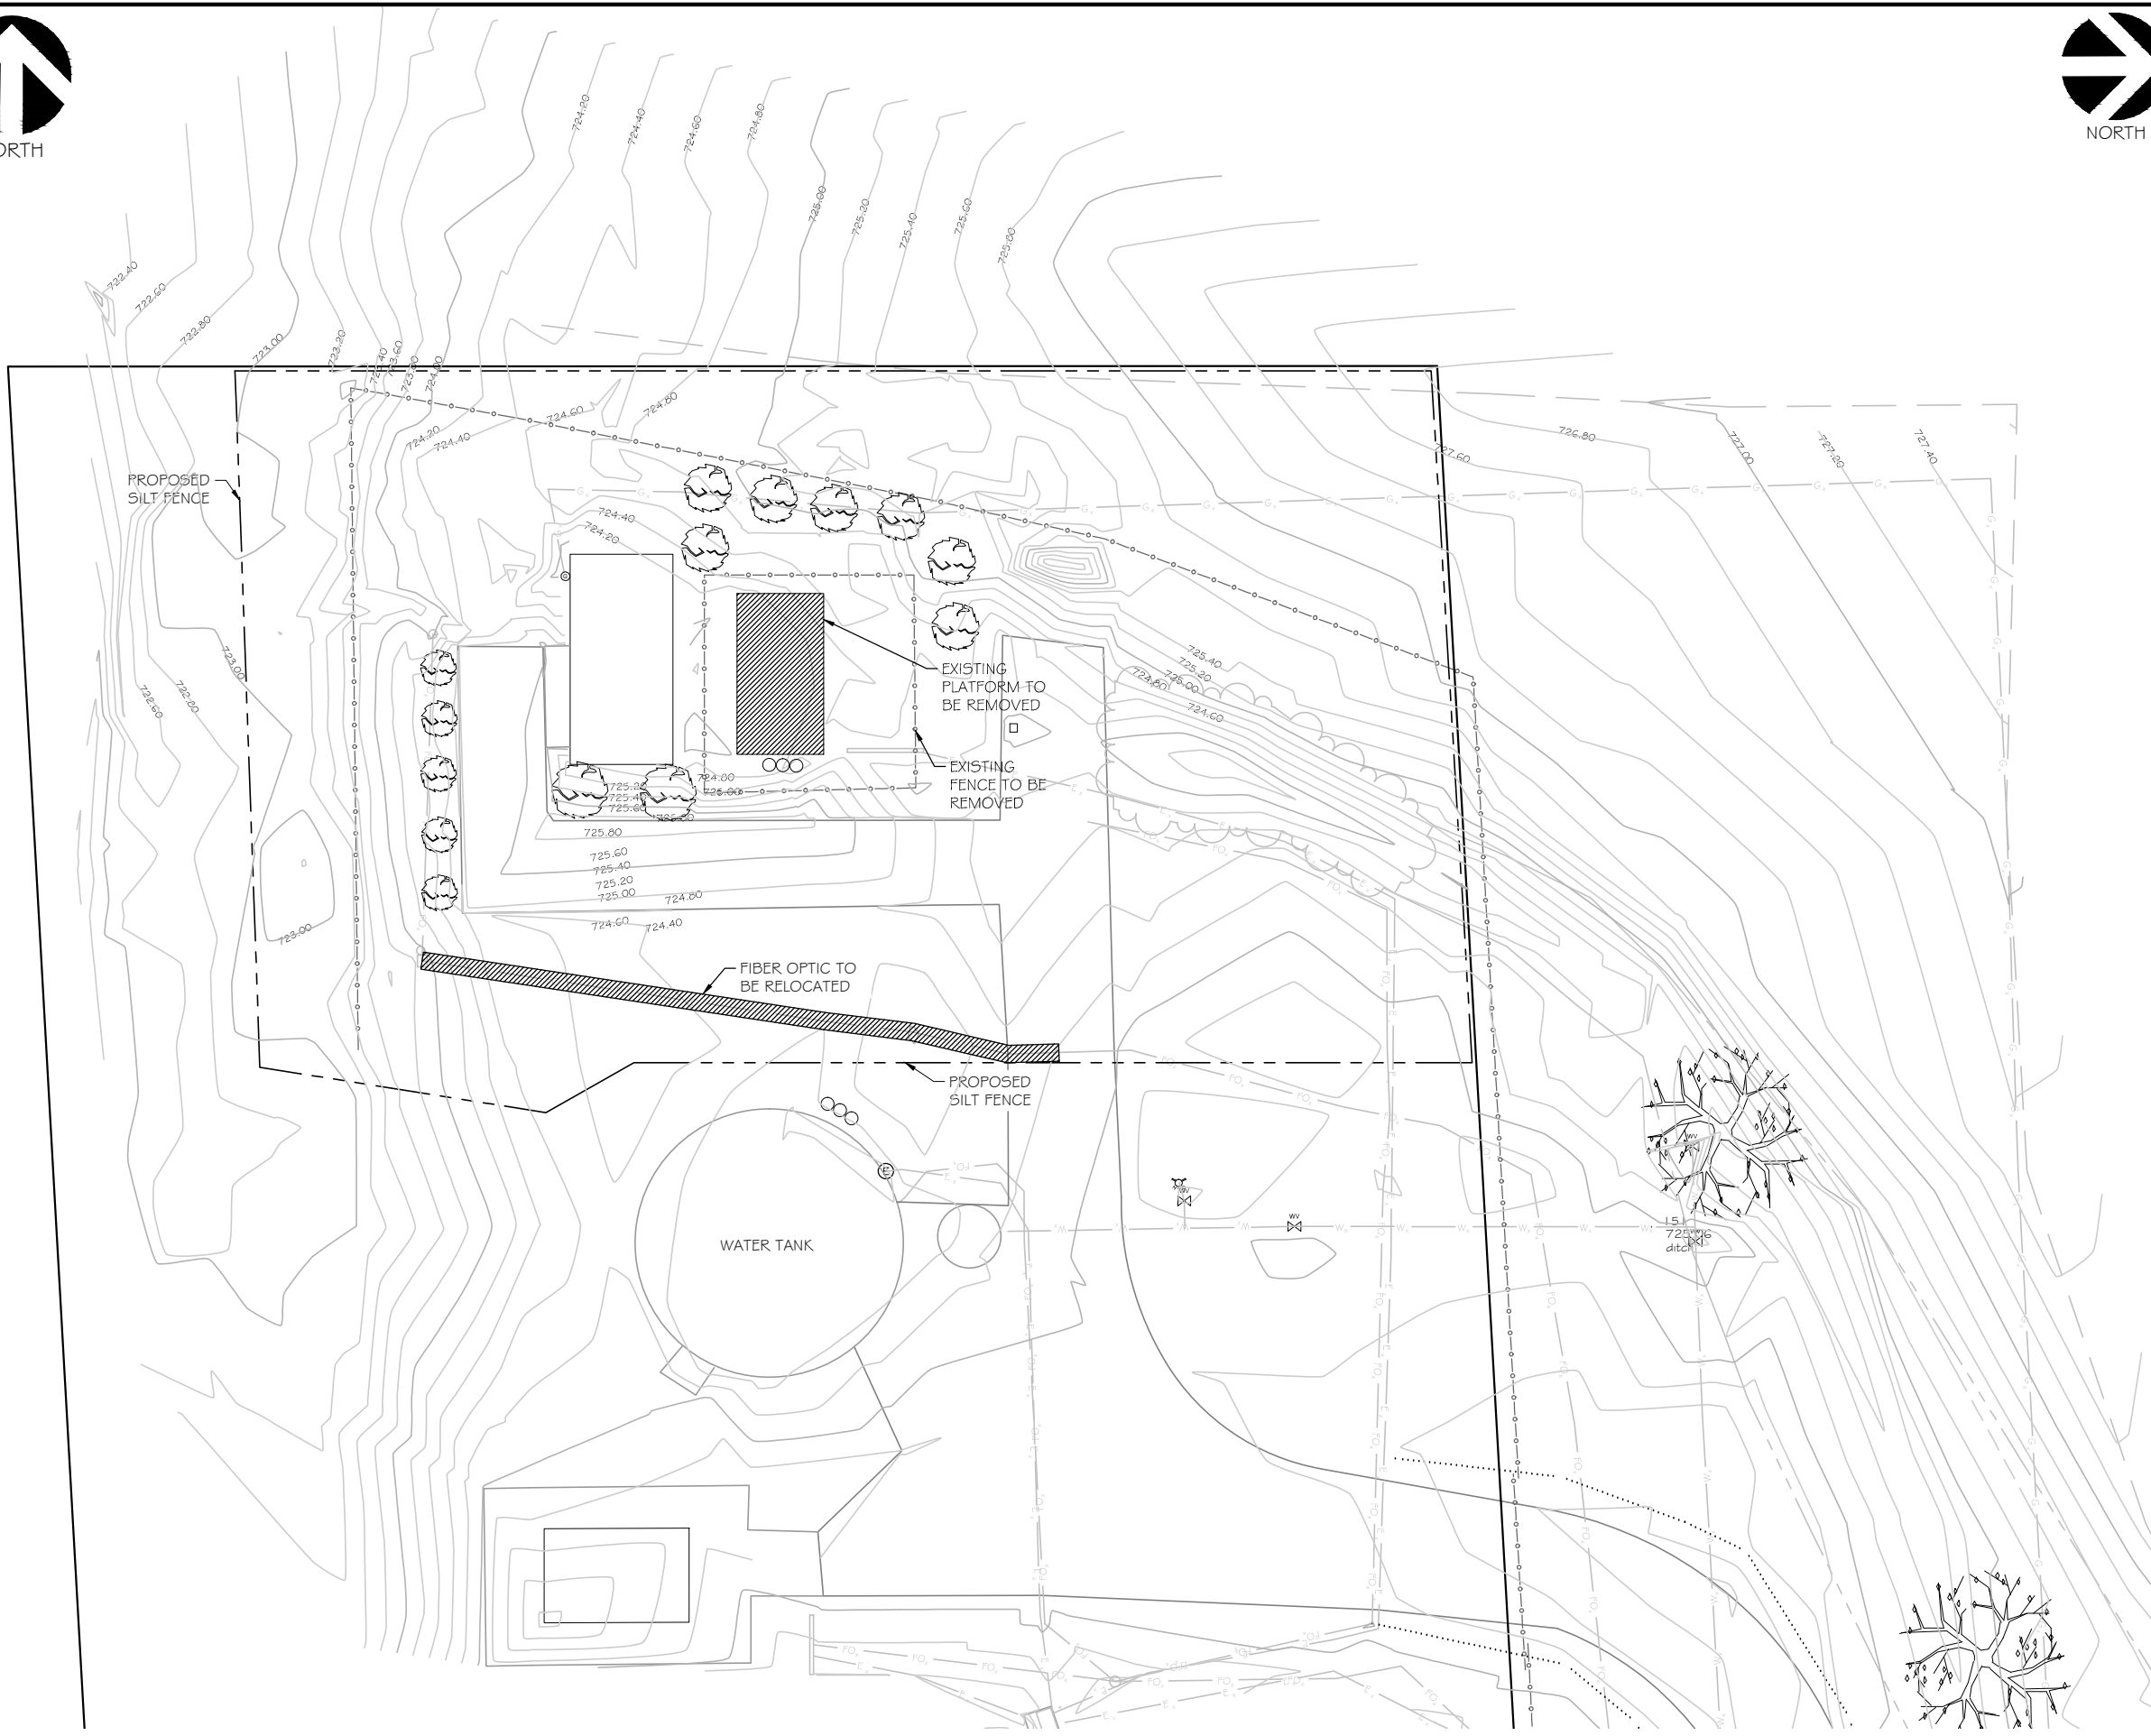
ORTH

NORTH

724.20
724.40
724.60
724.80
725.00
725.20
725.40
725.60
725.80

722.40
722.60
722.80
723.00
723.20
723.40
723.60
723.80
724.00

724.60
724.80
724.20
724.40

726.80
727.00
727.20
727.40
727.60

PROPOSED
SILT FENCE

724.40
724.20

EXISTING
PLATFORM TO
BE REMOVED

EXISTING
FENCE TO BE
REMOVED

725.40
725.20
725.00
724.80
724.60

723.00
722.80
722.60

724.00
725.20
725.40
725.60
725.80
725.80

725.60
725.40
725.20
725.00
724.80
724.60
724.40

723.00

FIBER OPTIC TO
BE RELOCATED

PROPOSED
SILT FENCE

WATER TANK

WV
WV

725.16
ditch